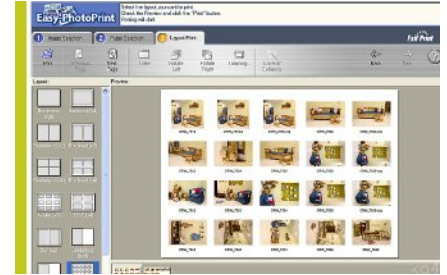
Easy-PhotoPrint

Select the layout you want to print.
Check the Preview and click the "Print" button.
Printing will start.

1 Paper Selection
2 Photo Selection
3 Layout/Print

Fast Print

Print
Layout
Preview

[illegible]